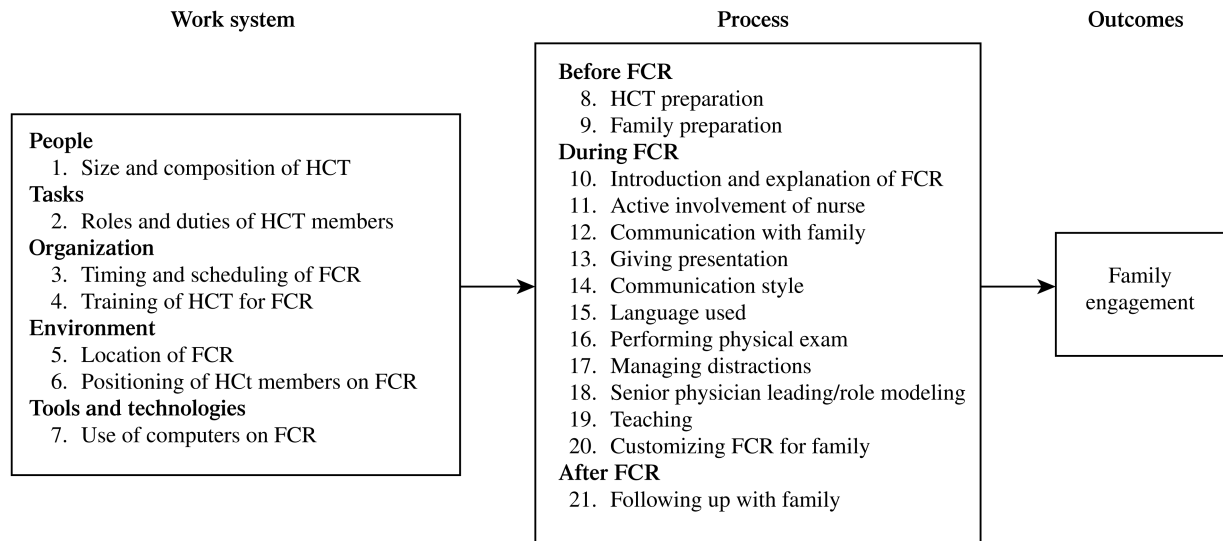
Work system

People
1. Size and composition of HCT
Tasks
2. Roles and duties of HCT members
Organization
3. Timing and scheduling of FCR
4. Training of HCT for FCR
Environment
5. Location of FCR
6. Positioning of HCt members on FCR
Tools and technologies
7. Use of computers on FCR

Process

Before FCR
8. HCT preparation
9. Family preparation
During FCR
10. Introduction and explanation of FCR
11. Active involvement of nurse
12. Communication with family
13. Giving presentation
14. Communication style
15. Language used
16. Performing physical exam
17. Managing distractions
18. Senior physician leading/role modeling
19. Teaching
20. Customizing FCR for family
After FCR
21. Following up with family

Outcomes

Family engagement